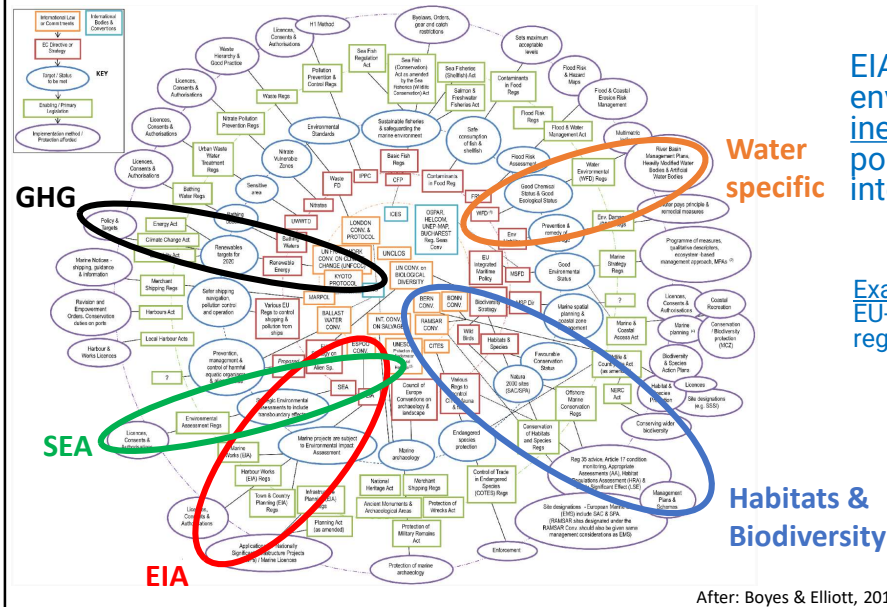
International Law or Conventions

International Bodies & Conventions

EC Directive or Strategy

KEY

Target / Status to be met

Enabling / Primary Legislation

Implementation method / Protection afforded

H1 Method

Byelaws, Orders, gear and catch restrictions

Sets maximum acceptable levels

Licences, Consents & Authorisations

Waste Hierarchy & Good Practice

Sea Fish Regulation Act

Sea Fish (Conservation) Act as amended by the Sea Fisheries (Wildlife Conservation) Act

Sea Fisheries (Shellfish) Act

Salmon & Freshwater Fisheries Act

Contaminants in Food Regs

Flood Risk & Hazard Maps

Flood & Coastal Erosion Risk Management

Licences, Consents & Authorisations

Pollution Prevention & Control Regs

Waste Regs

Environmental Standards

Sustainable fisheries & safeguarding the marine environment

Safe consumption of fish & shellfish

Flood Risk Regs

Flood & Water Management Act

Multinatic

Licences, Consents & Authorisations

Nitrate Pollution Prevention Regs

Urban Waste Water Treatment Regs

Nitrate Vulnerable Zones

Flood Risk Assessment

River Basin Management Plans, Heavily Modified Water Bodies & Artificial Water Bodies

Water Environment (WFD) Regs

Good Chemical Status & Good Ecological Status

Water specific

Licences, Consents & Authorisations

Bathing Water Regs

Sensitive area

Waste FD

IPPC

Basic Fish Regs

CFP

Contaminants in Food Reg

Polluter pays principle & remedial measures

GHG

Policy & Targets

Energy Act

Climate Change Act

Bathing Waters

UWWTD

Nitrates

ICES

OSPAR, HELCOM, UNEP-MAP, BUCHAREST Reg. Seas Conv

WFD

Env. Damage Regs

Programme of measures, qualitative descriptors, ecosystem-based management approach, MPAs

Renewables targets for 2020

Renewable Energy

UN FRAMEWORK CONV. ON CLIMATE CHANGE (UNFCCC) KYOTO PROTOCOL

LONDON CONV. & PROTOCOL

UNCLOS

Env Liability

Prevention & remedy of

Marine Strategy Regs

Marine Notices - shipping, guidance & information

Merchant Shipping Regs

UN CONV. on BIOLOGICAL DIVERSITY

EU Integrated Maritime Policy

MSFD

Good Environmental Status

Safer shipping navigation, pollution control and operation

Various EU Regs to control shipping & pollution from ships

MARPOL

BALLAST WATER CONV.

Licences, Consents & Authorisations

Coastal Recreation

Navigation and Empowerment Orders, Conservation duties on ports

Harbours Act

BERN CONV.

BONN CONV.

Biodiversity Strategy

MSP Dir

Marine spatial planning & coastal zone management

Conservation (Biodiversity protection) (MCZ)

Marine Planning

Marine & Coastal Access Act

Local Harbour Acts

INT. CONV. ON SALVAGE

RAMSAR CONV.

Wild Birds

Habitats & Species

Favourable Conservation Status

Harbour & Works Licences

Prevention, management & control of harmful aquatic organisms & pathogens

Proposal

Alien Sp.

ESPOO CONV.

UNESCO

CITES

Nature 2000 sites (SAC/SPA)

Wildlife & Countryside Act

Biodiversity & Species Action Plans

Licences

SEA

Council of Europe Convention on archaeology & landscape

Various Regs to control

Offshore Marine Conservation Regs

Habitat & Species

Site designations (e.g. SSSI)

NERC Act

Strategic Environmental Assessments to include transboundary effects

Environmental Assessment Regs

Conserving wider biodiversity

SEA

Licences, Consents & Authorisations

Marine Works (EIA)

Marine projects are subject to Environmental Impact Assessment

Marine archaeology

Endangered species protection

Conservation of Habitats and Species Regs

Harbour Works (EIA) Regs

Reg 35 advice, Article 17 condition monitoring, Appropriate Assessments (AA), Habitat Regulations Assessment (HRA) & Significant Effect (LSE)

Management Plans & Schemes

Town & Country Planning (EIA) Regs

Infrastructure Planning (EIA) Regs

National Heritage Act

Merchant Shipping Regs

Control of Trade in Endangered Species (COTES) Regs

Licences, Consents & Authorisations

Planning Act (as amended)

Ancient Monuments & Archaeological Areas

Protection of Wrecks Act

Site designations - European Marine Sites (EMS) include SAC & SPA, (RAMSAR sites designated under the RAMSAR Conv. should also be given same management considerations as EMS)

Habitats & Biodiversity

Applications for Nationally Significant Infrastructure Projects / Marine Licences

Protection of Military Remains Act

Enforcement

EIA

Protection of marine archaeology

EIA env ine po int

Exa EU- reg

After: Boyes & Elliott, 201